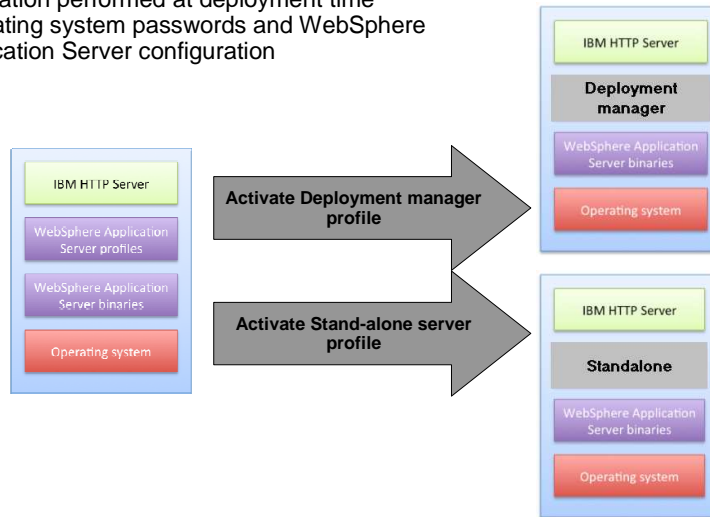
ation performed at deployment time
ating system passwords and WebSphere
cation Server configuration

IBM HTTP Server

WebSphere Application Server profiles

WebSphere Application Server binaries

Operating system

Activate Deployment manager profile

Activate Stand-alone server profile

IBM HTTP Server

Deployment manager

WebSphere Application Server binaries

Operating system

IBM HTTP Server

Standalone

WebSphere Application Server binaries

Operating system